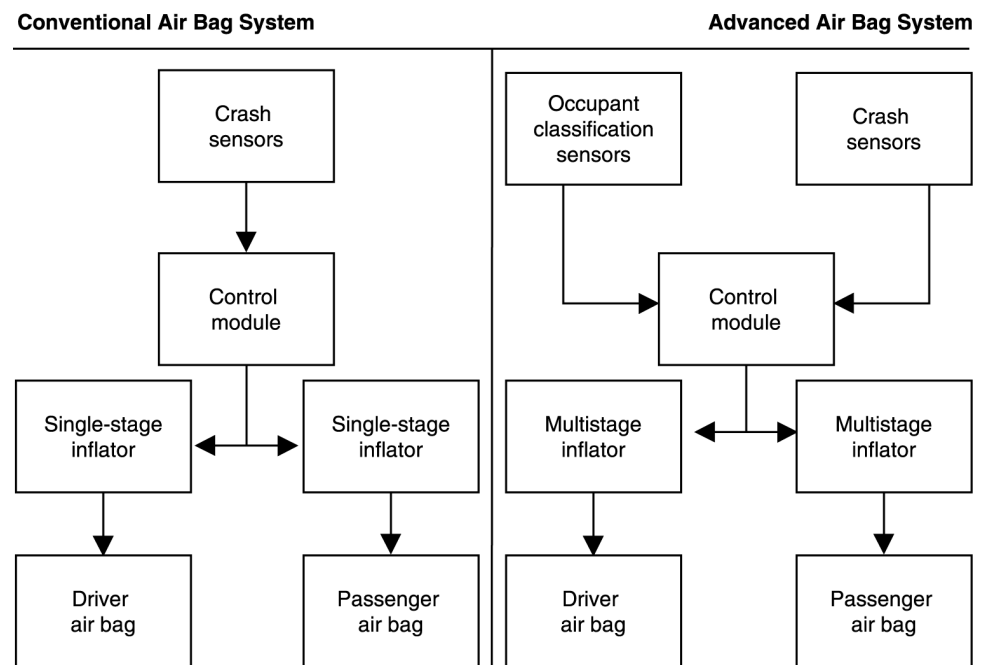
Conventional Air Bag System

Crash sensors

Control module

Single-stage inflator

Single-stage inflator

Driver air bag

Passenger air bag

Advanced Air Bag System

Occupant classification sensors

Crash sensors

Control module

Multistage inflator

Multistage inflator

Driver air bag

Passenger air bag